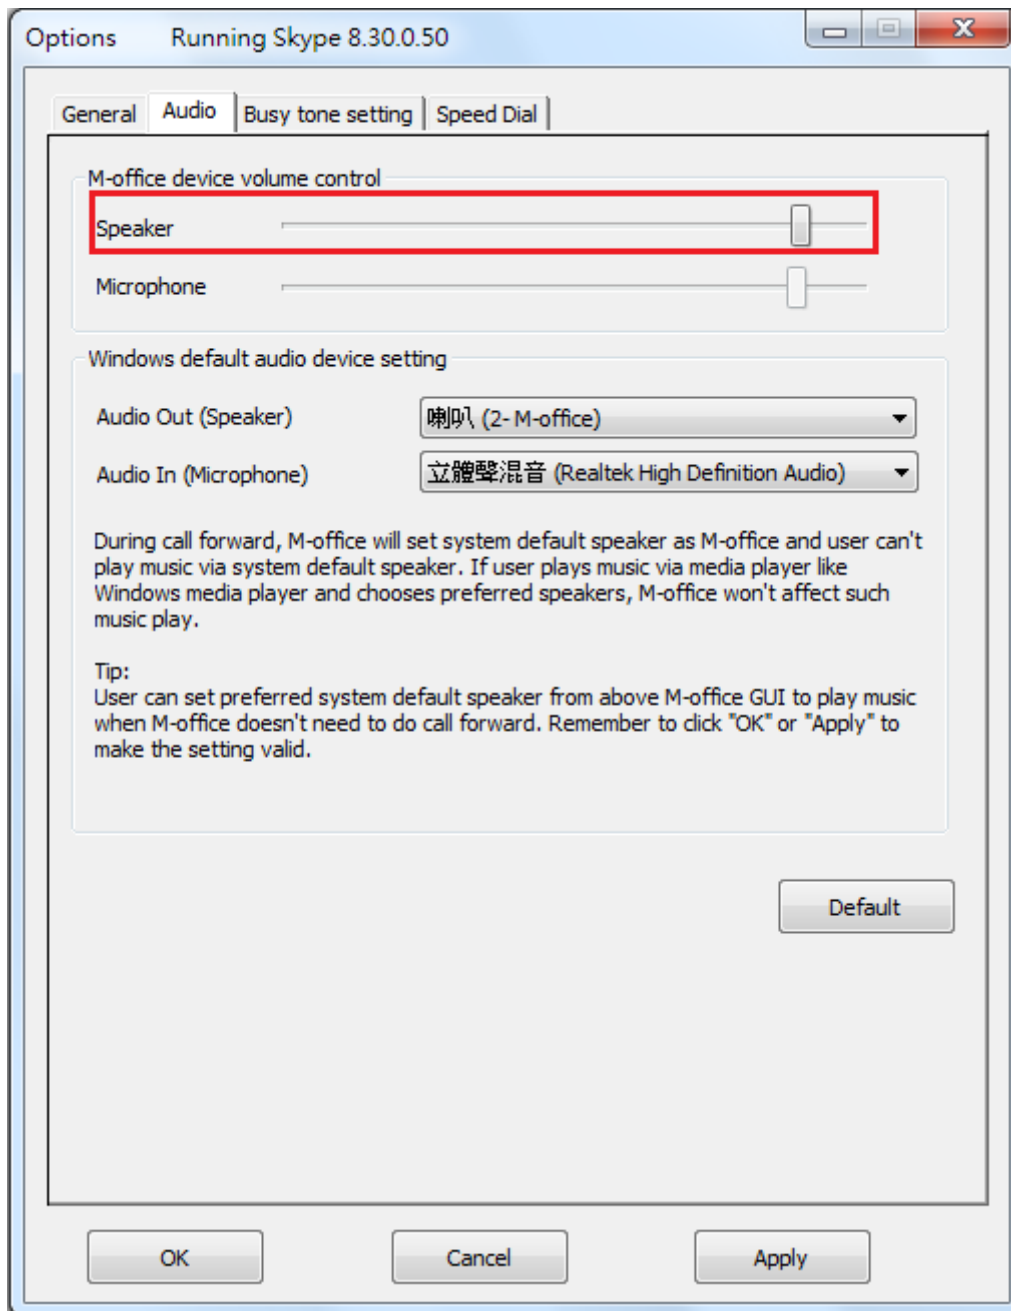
Options Running Skype 8.30.0.50

General Audio Busy tone setting Speed Dial

M-office device volume control

Speaker

Microphone

Windows default audio device setting

Audio Out (Speaker) 喇叭 (2- M-office)

Audio In (Microphone) 立體聲混音 (Realtek High Definition Audio)

During call forward, M-office will set system default speaker as M-office and user can't play music via system default speaker. If user plays music via media player like Windows media player and chooses preferred speakers, M-office won't affect such music play.

Tip:
User can set preferred system default speaker from above M-office GUI to play music when M-office doesn't need to do call forward. Remember to click "OK" or "Apply" to make the setting valid.

Default

OK Cancel Apply